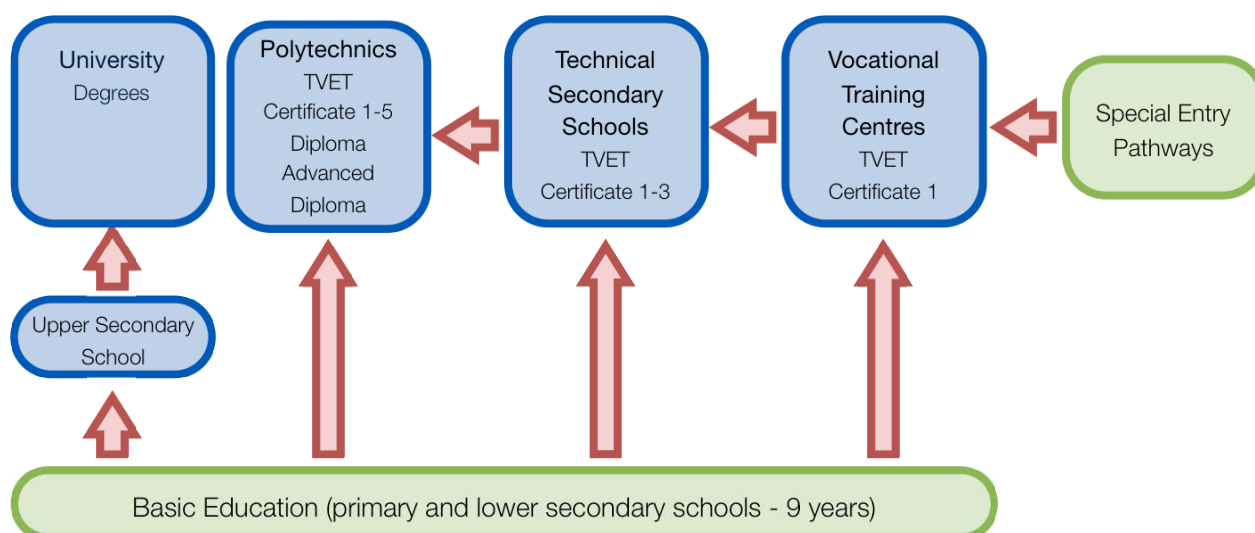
University
Degrees

Polytechnics
TVET
Certificate 1-5
Diploma
Advanced Diploma

Technical Secondary Schools
TVET
Certificate 1-3

Vocational Training Centres
TVET
Certificate 1

Special Entry Pathways

Upper Secondary School

Basic Education (primary and lower secondary schools - 9 years)